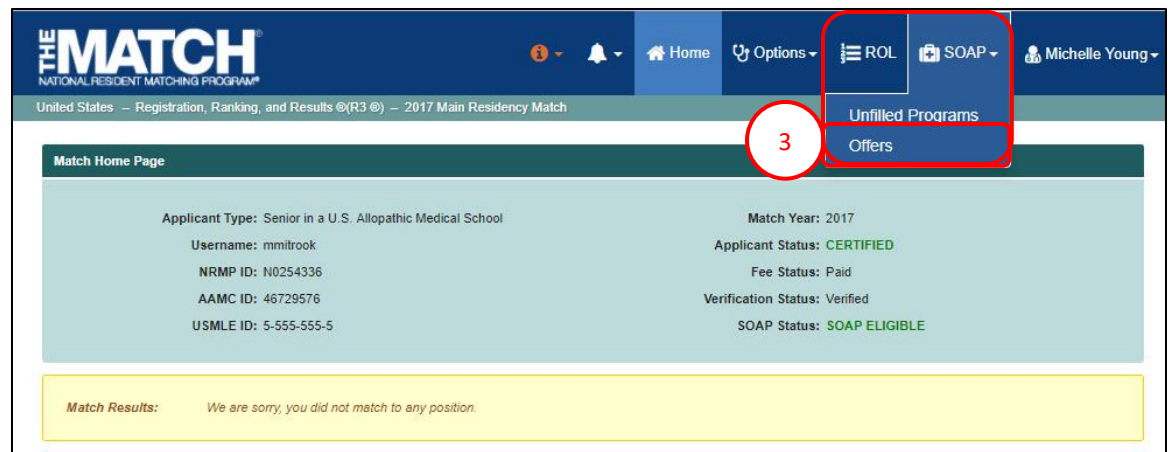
THE MATCH®
NATIONAL RESIDENT MATCHING PROGRAM®

Home Options ROL SOAP Michelle Young

United States – Registration, Ranking, and Results ®(R3 ®) – 2017 Main Residency Match

Unfilled Programs
3
Offers

Match Home Page

Applicant Type: Senior in a U.S. Allopathic Medical School
Username: mmitrook
NRMP ID: N0254336
AAMC ID: 46729576
USMLE ID: 5-555-555-5

Match Year: 2017
Applicant Status: CERTIFIED
Fee Status: Paid
Verification Status: Verified
SOAP Status: SOAP ELIGIBLE

Match Results: We are sorry, you did not match to any position.